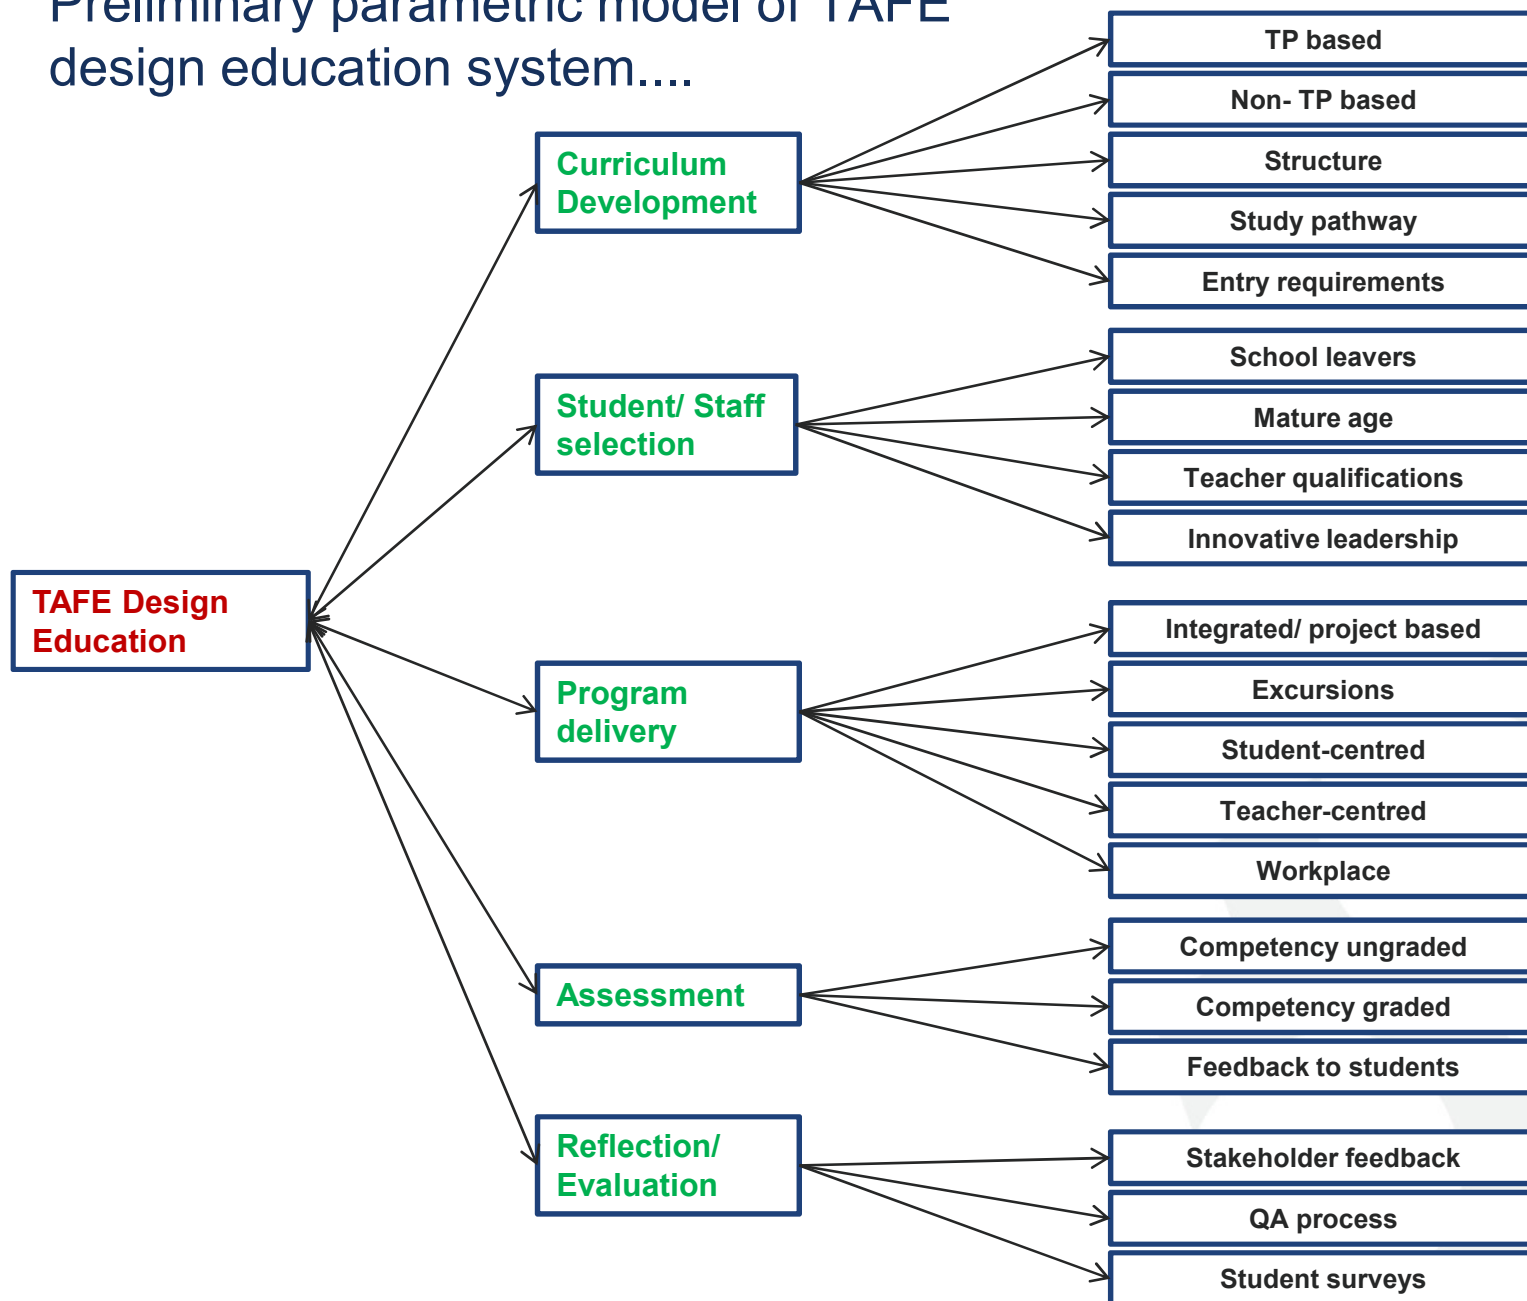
Preliminary parametric model of TAFE design education system....

TAFE Design Education

Curriculum Development

TP based

Non- TP based

Structure

Study pathway

Entry requirements

Student/ Staff selection

School leavers

Mature age

Teacher qualifications

Innovative leadership

Program delivery

Integrated/ project based

Excursions

Student-centred

Teacher-centred

Workplace

Assessment

Competency ungraded

Competency graded

Feedback to students

Reflection/ Evaluation

Stakeholder feedback

QA process

Student surveys